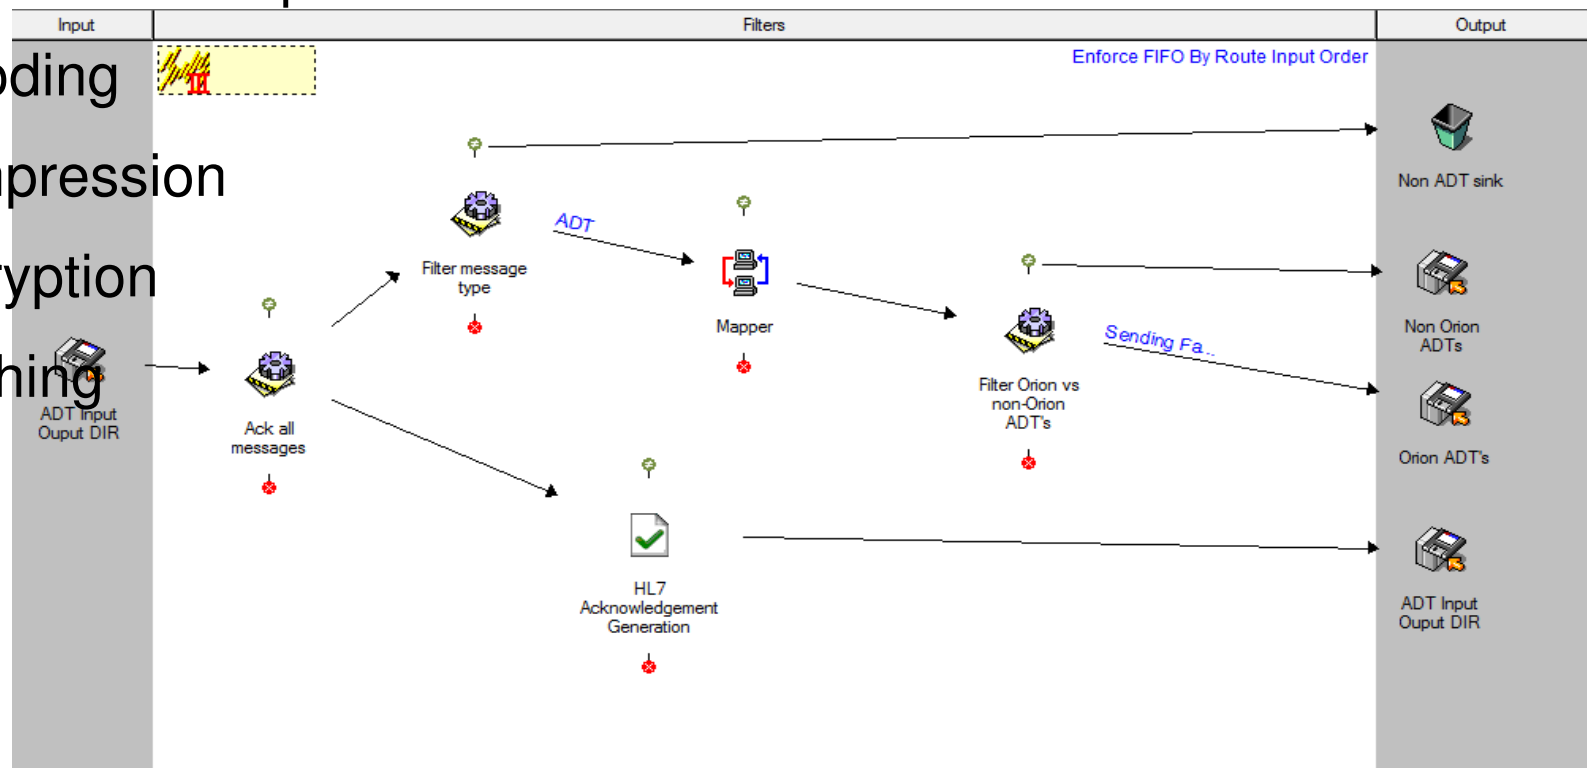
Input

Filters

Output

oding

pression

ryption

hing

Enforce FIFO By Route Input Order

Non ADT sink

Filter message type

ADT

Mapper

Non Orion ADTs

Filter Orion vs non-Orion ADT's

Sending Fa..

Orion ADT's

ADT Input Ouput DIR

Ack all messages

HL7 Acknowledgement Generation

ADT Input Ouput DIR